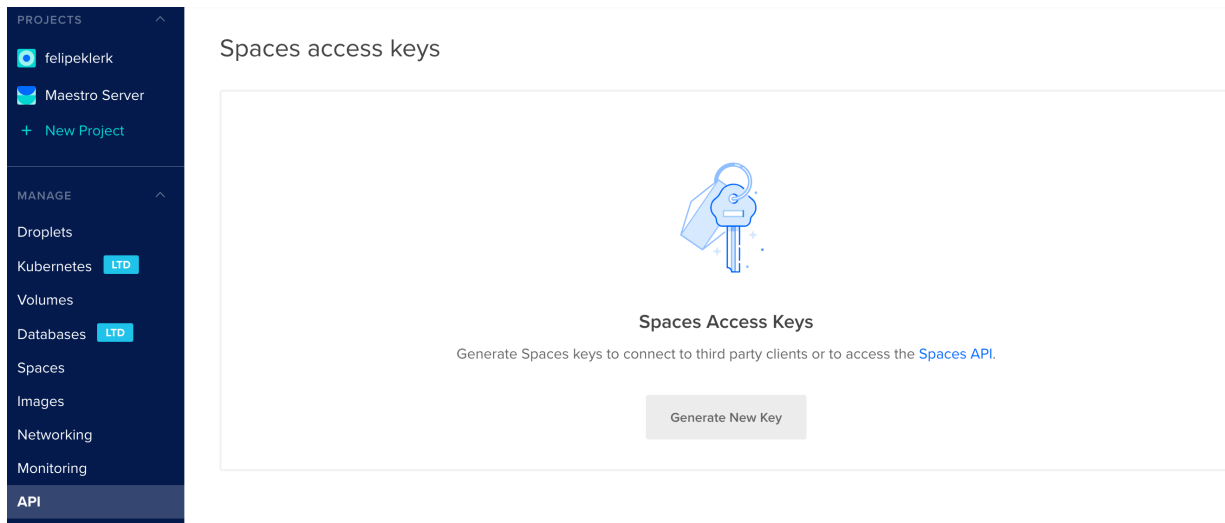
PROJECTS

felipeklerk

Maestro Server

+ New Project

MANAGE

Droplets

Kubernetes LTD

Volumes

Databases LTD

Spaces

Images

Networking

Monitoring

API

Spaces access keys

Spaces Access Keys

Generate Spaces keys to connect to third party clients or to access the Spaces API.

Generate New Key